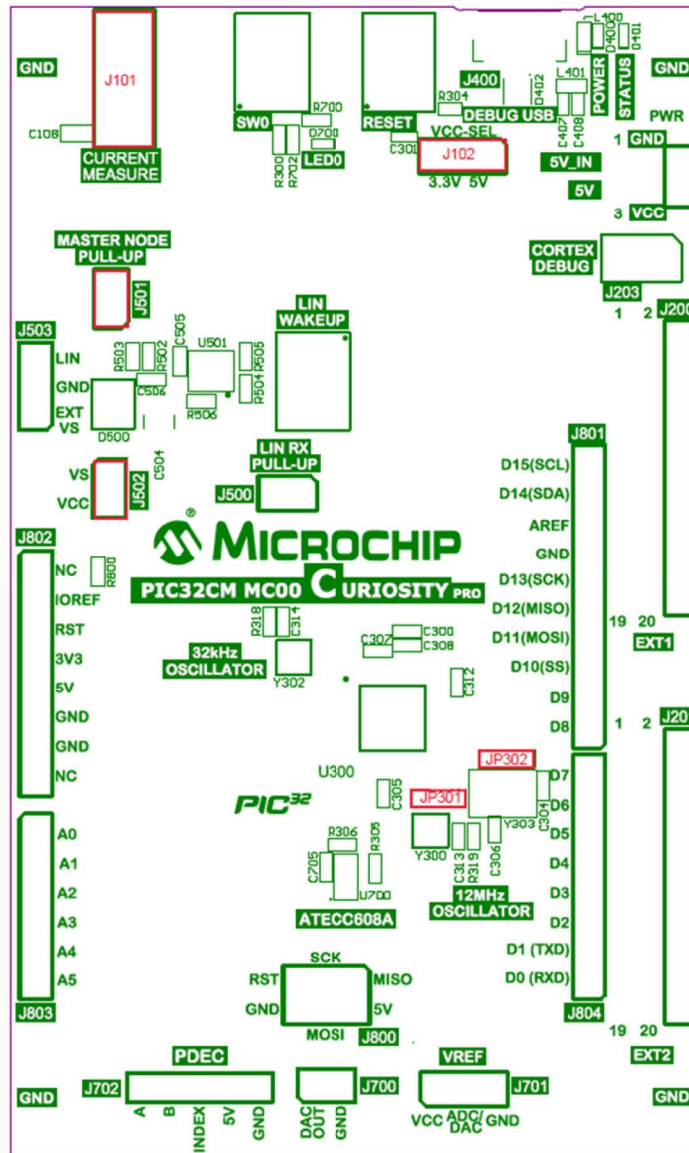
GND
J101
C108
CURRENT MEASURE
SW0
R700
D700
LED0
R300
R702
RESET
R304
C301
J400
DEBUG USB
VCC-SEL
J102
3.3V 5V
D402
L401
C407
C408
5V_IN
5V
L400
D400
D401
POWER
STATUS
GND
PWR
1 GND
3 VCC
CORTEX DEBUG
J203
1 2 J200
MASTER NODE PULL-UP
J501
J503
LIN
GND
EXT VS
R503
R502
C505
U501
C506
R506
R505
R504
D500
LIN WAKEUP
VS
VCC
J502
C504
LIN RX PULL-UP
J500
J801
D15(SCL)
D14(SDA)
AREF
GND
D13(SCK)
D12(MISO)
D11(MOSI)
D10(SS)
D9
D8
19 20
EXT1
1 2 J20
J802
NC
IOREF
RST
3V3
5V
GND
GND
NC
R800
MICROCHIP
PIC32CM MC00 CURIOSITY PRO
R318
C314
32kHz OSCILLATOR
Y302
C307
C300
C308
C312
U300
PIC32
JP302
JP301
C305
D7
D6
D5
D4
D3
D2
D1 (TXD)
D0 (RXD)
C304
Y303
Y300
C313
R319
C306
12MHz OSCILLATOR
R306
R305
C205
U700
ATECC608A
A0
A1
A2
A3
A4
A5
J803
SCK
RST
MISO
GND
5V
MOSI
J800
J804
19 20
EXT2
GND
PDEC
J702
A
B
INDEX
5V
GND
DAC OUT
GND
J700
VREF
J701
VCC ADC/ DAC GND
GND